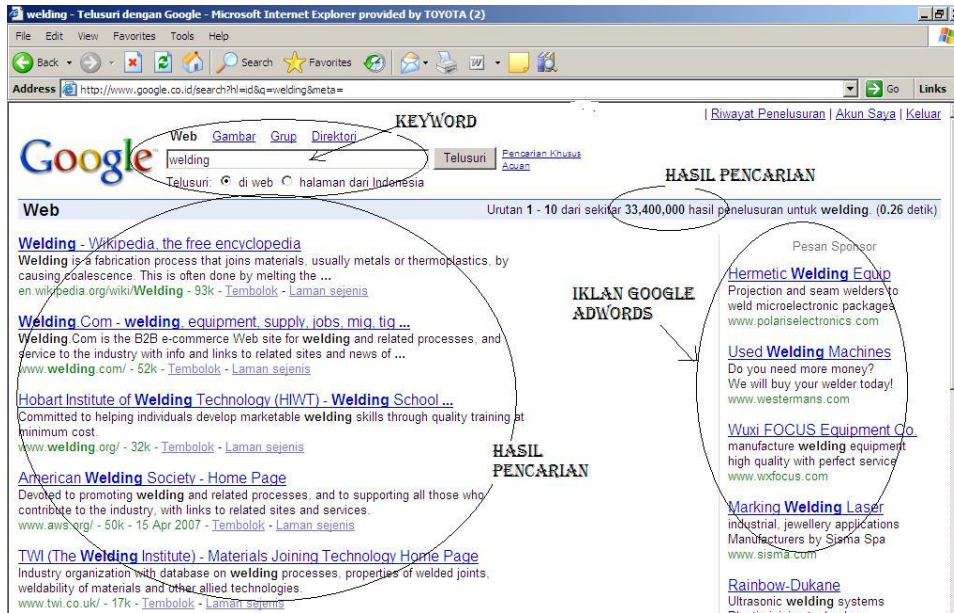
welding - Telusuri dengan Google - Microsoft Internet Explorer provided by TOYOTA (2)

File Edit View Favorites Tools Help

Back Search Favorites

Address http://www.google.co.id/search?hl=id&q=welding&meta= Go Links

| Riwayat Penelusuran | Akun Saya | Keluar

KEYWORD

Google

Web Gambar Grup Direktori

welding Telusuri Pencarian Khusus Acuan

Telusuri: di web halaman dari Indonesia

HASIL PENCARIAN

Web Urutan 1 - 10 dari sekitar 33,400,000 hasil penelusuran untuk welding. (0.26 detik)

Welding - Wikipedia, the free encyclopedia
Welding is a fabrication process that joins materials, usually metals or thermoplastics, by causing coalescence. This is often done by melting the ...
en.wikipedia.org/wiki/Welding - 93k - Tembolok - Laman sejenis

Welding.Com - welding, equipment, supply, jobs, mig, tig ...
Welding.Com is the B2B e-commerce Web site for welding and related processes, and service to the industry with info and links to related sites and news of ...
www.welding.com/ - 52k - Tembolok - Laman sejenis

Hobart Institute of Welding Technology (HIWT) - Welding School ...
Committed to helping individuals develop marketable welding skills through quality training at minimum cost.
www.welding.org/ - 32k - Tembolok - Laman sejenis

American Welding Society - Home Page
Devoted to promoting welding and related processes, and to supporting all those who contribute to the industry, with links to related sites and services.
www.aws.org/ - 50k - 15 Apr 2007 - Tembolok - Laman sejenis

TWI (The Welding Institute) - Materials Joining Technology Home Page
Industry organization with database on welding processes, properties of welded joints, weldability of materials and other allied technologies.
www.twi.co.uk/ - 17k - Tembolok - Laman sejenis

HASIL PENCARIAN

IKLAN GOOGLE ADWORDS

Pesan Sponsor

Hermetic Welding Equip
Projection and seam welders to weld microelectronic packages
www.polariselectronics.com

Used Welding Machines
Do you need more money?
We will buy your welder today!
www.westermans.com

Wuxi FOCUS Equipment Co.
manufacture welding equipment high quality with perfect service
www.wxfocus.com

Marking Welding Laser
industrial, jewellery applications
Manufacturers by Sisma Spa
www.sisma.com

Rainbow-Dukane
Ultrasonic welding systems